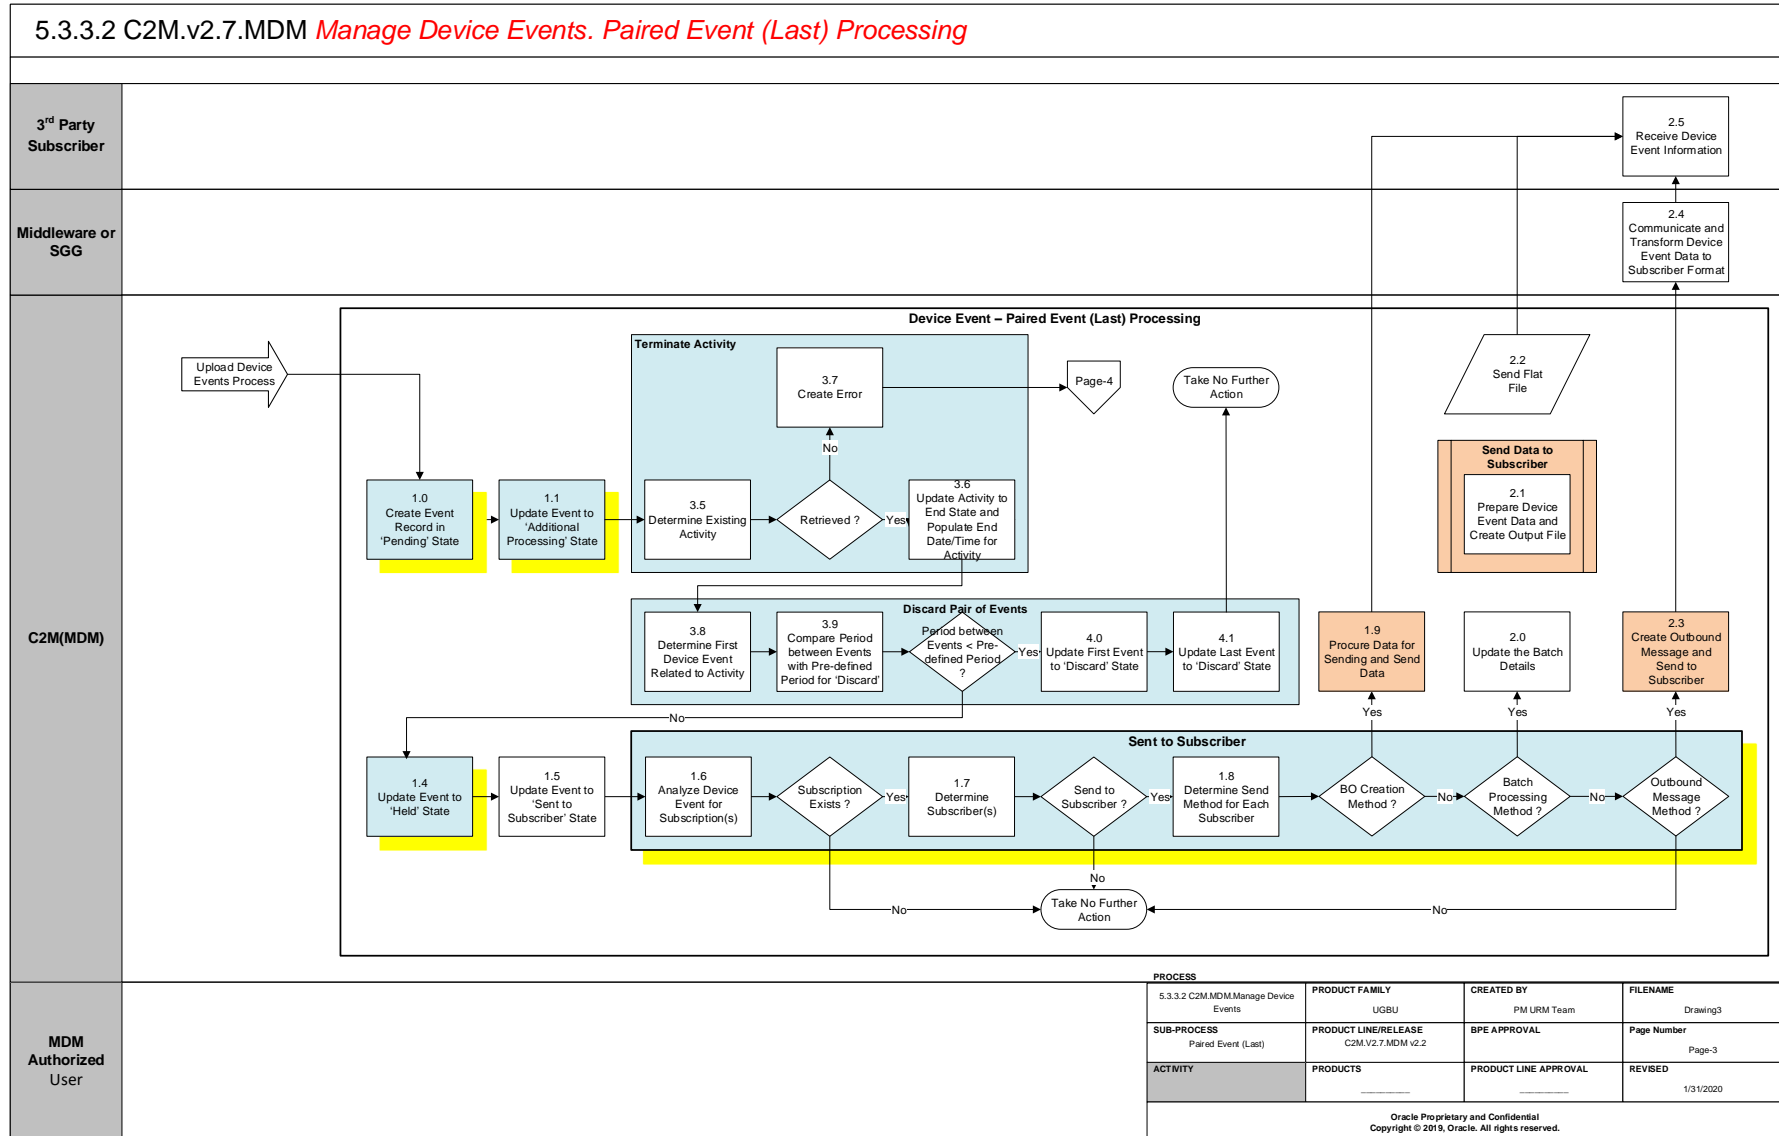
5.3.3.2 C2M.v2.7.MDM Manage Device Events. Paired Event (Last) Processing

3rd Party Subscriber

Middleware or SGG

C2M(MDM)

MDM Authorized User

2.5
Receive Device Event Information

2.4
Communicate and Transform Device Event Data to Subscriber Format

Device Event – Paired Event (Last) Processing

Upload Device Events Process

Terminate Activity

3.7
Create Error

Page-4

Take No Further Action

2.2
Send Flat File

Send Data to Subscriber

2.1
Prepare Device Event Data and Create Output File

No

1.0
Create Event Record in 'Pending' State

1.1
Update Event to 'Additional Processing' State

3.5
Determine Existing Activity

Retrieved ?

Yes

3.6
Update Activity to End State and Populate End Date/Time for Activity

Discard Pair of Events

3.8
Determine First Device Event Related to Activity

3.9
Compare Period between Events with Pre-defined Period for 'Discard'

Period between Events < Pre-defined Period ?

Yes

4.0
Update First Event to 'Discard' State

4.1
Update Last Event to 'Discard' State

1.9
Procure Data for Sending and Send Data

2.0
Update the Batch Details

2.3
Create Outbound Message and Send to Subscriber

No

Yes

Yes

Yes

Sent to Subscriber

1.4
Update Event to 'Held' State

1.5
Update Event to 'Sent to Subscriber' State

1.6
Analyze Device Event for Subscription(s)

Subscription Exists ?

Yes

1.7
Determine Subscriber(s)

Send to Subscriber ?

Yes

1.8
Determine Send Method for Each Subscriber

BO Creation Method ?

No

Batch Processing Method ?

No

Outbound Message Method ?

No

No

Take No Further Action

No

| PROCESS 5.3.3.2 C2M.MDM.Manage Device Events | PRODUCT FAMILY UGBU | CREATED BY PM URM Team | FILENAME Drawing3 |
|---|---|---|---|
| SUB-PROCESS Paired Event (Last) | PRODUCT LINE/RELEASE C2M.V2.7.MDM v2.2 | BPE APPROVAL | Page Number Page-3 |
| ACTIVITY | PRODUCTS ________ | PRODUCT LINE APPROVAL ________ | REVISED 1/31/2020 |

Oracle Proprietary and Confidential
Copyright © 2019, Oracle. All rights reserved.